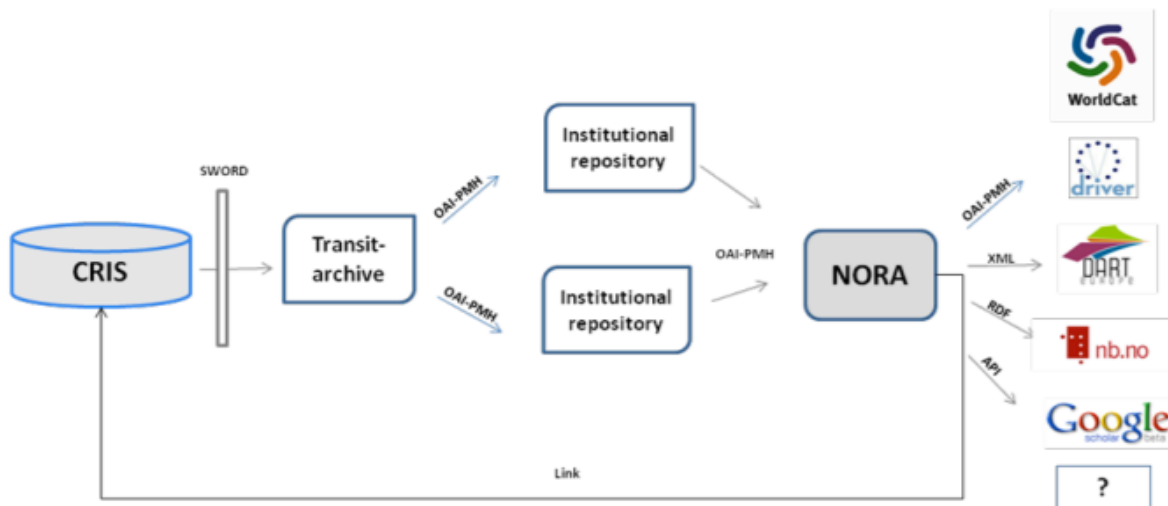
WorldCat

SWORD

Institutional repository

OAI-PMH

driver

OAI-PMH

CRIS

Transit-archive

OAI-PMH

NORA

XML

DART EUROPE

OAI-PMH

Institutional repository

RDF

nb.no

API

Google scholar beta

Link

?